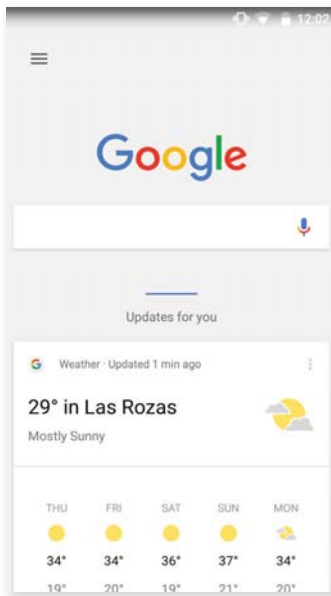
12:02

Google

Updates for you

G Weather · Updated 1 min ago

29° in Las Rozas

Mostly Sunny

| THU | FRI | SAT | SUN | MON |
|---|---|---|---|---|
| 34° | 34° | 36° | 37° | 34° |
| 19° | 20° | 19° | 21° | 20° |